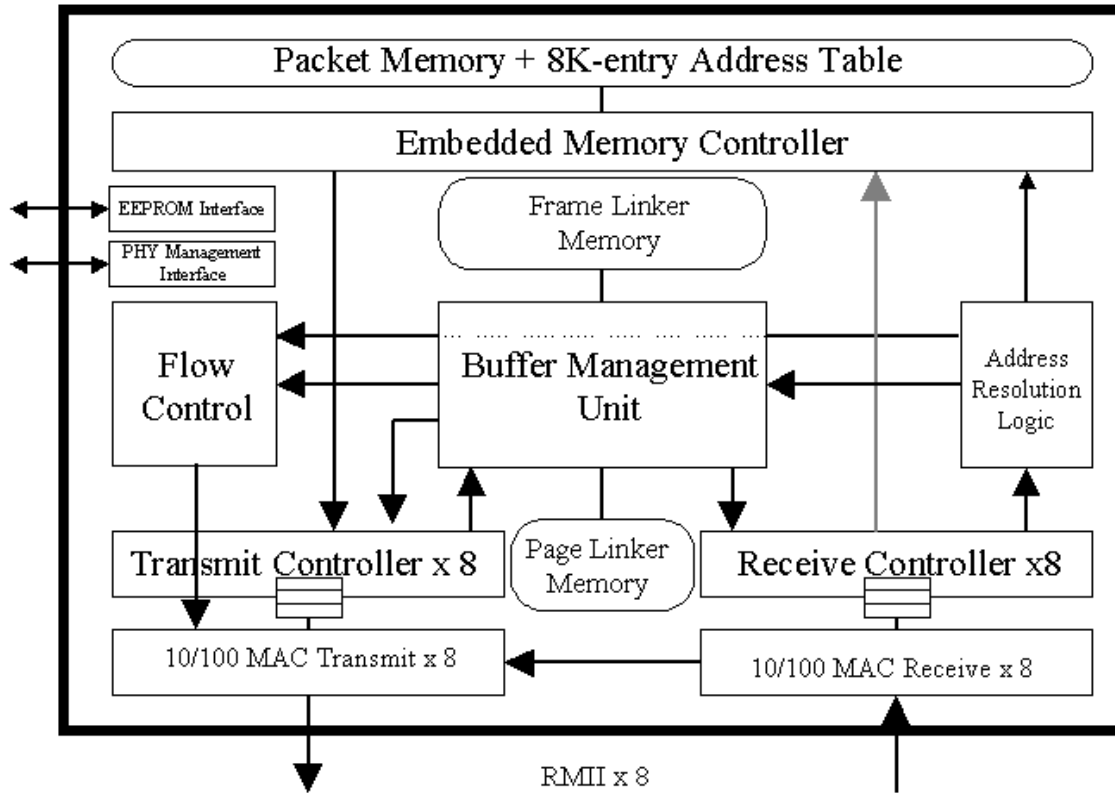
Packet Memory + 8K-entry Address Table

Embedded Memory Controller

EEPROM Interface

PHY Management Interface

Frame Linker Memory

Flow Control

Buffer Management Unit

Address Resolution Logic

Transmit Controller x 8

Page Linker Memory

Receive Controller x8

10/100 MAC Transmit x 8

10/100 MAC Receive x 8

RMII x 8